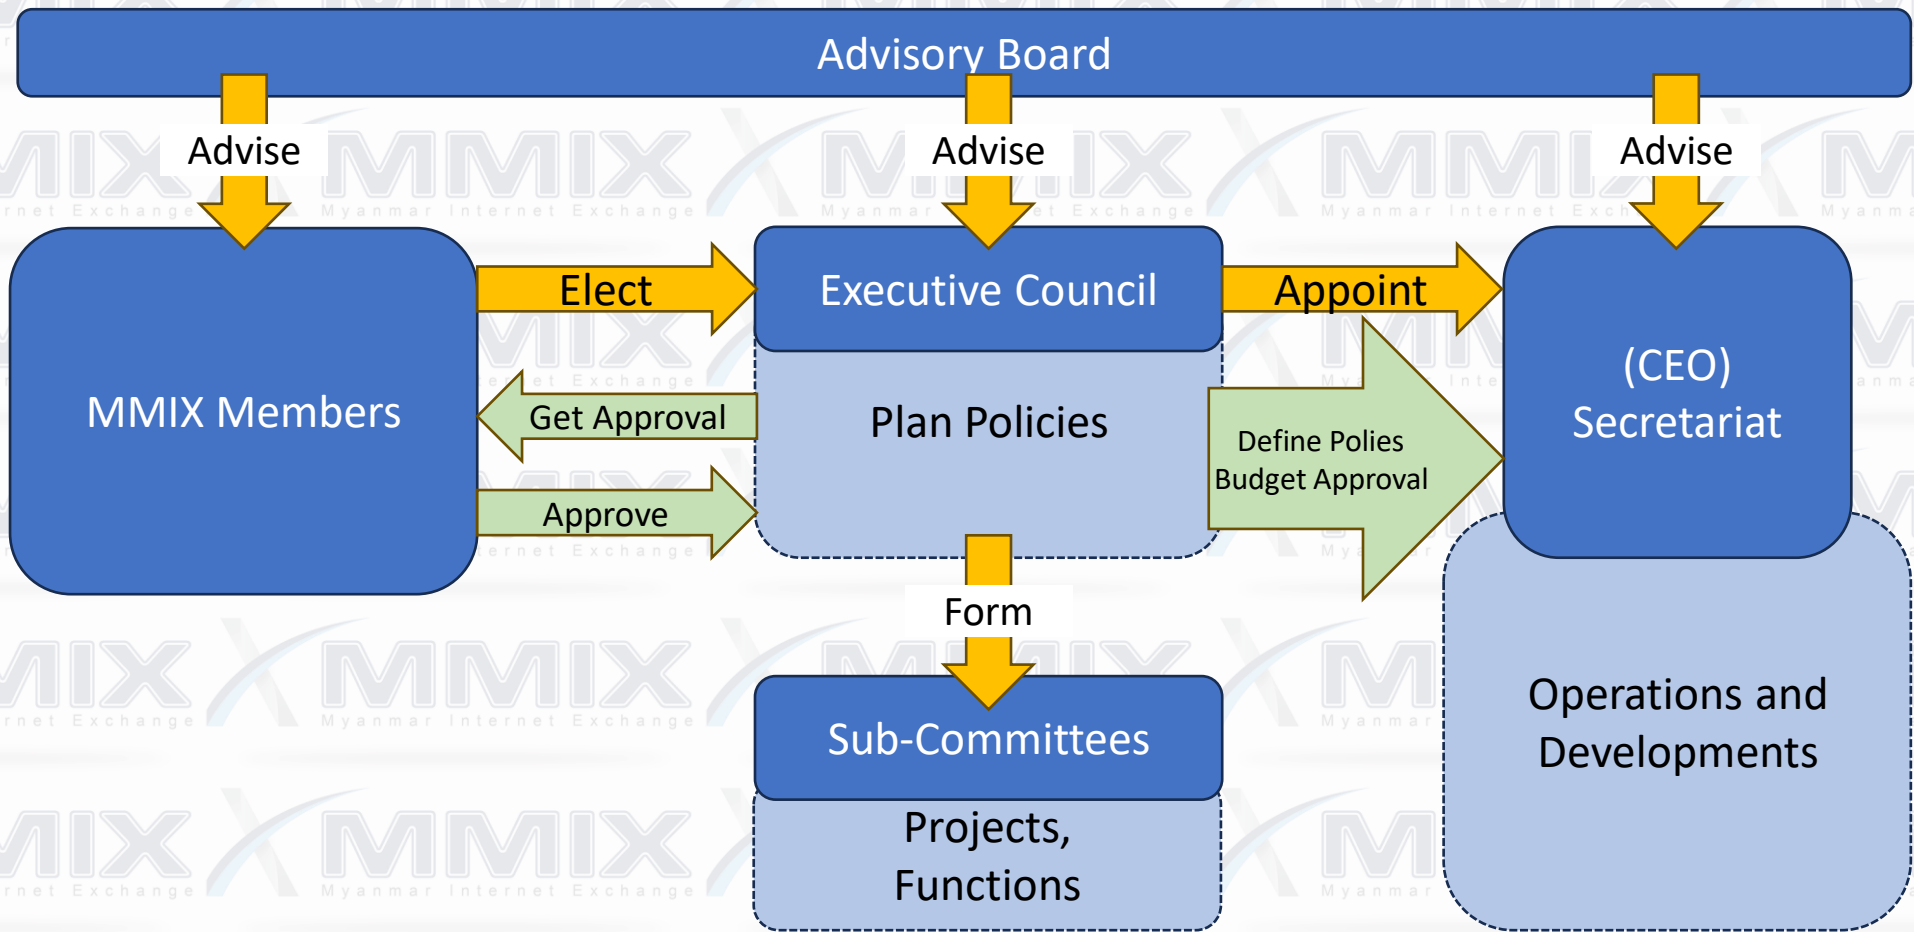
Advisory Board

Advise

Advise

Advise

MMIX Members

Elect

Executive Council

Appoint

(CEO) Secretariat

Get Approval

Plan Policies

Define Polies
Budget Approval

Approve

Form

Sub-Committees

Projects, Functions

Operations and Developments